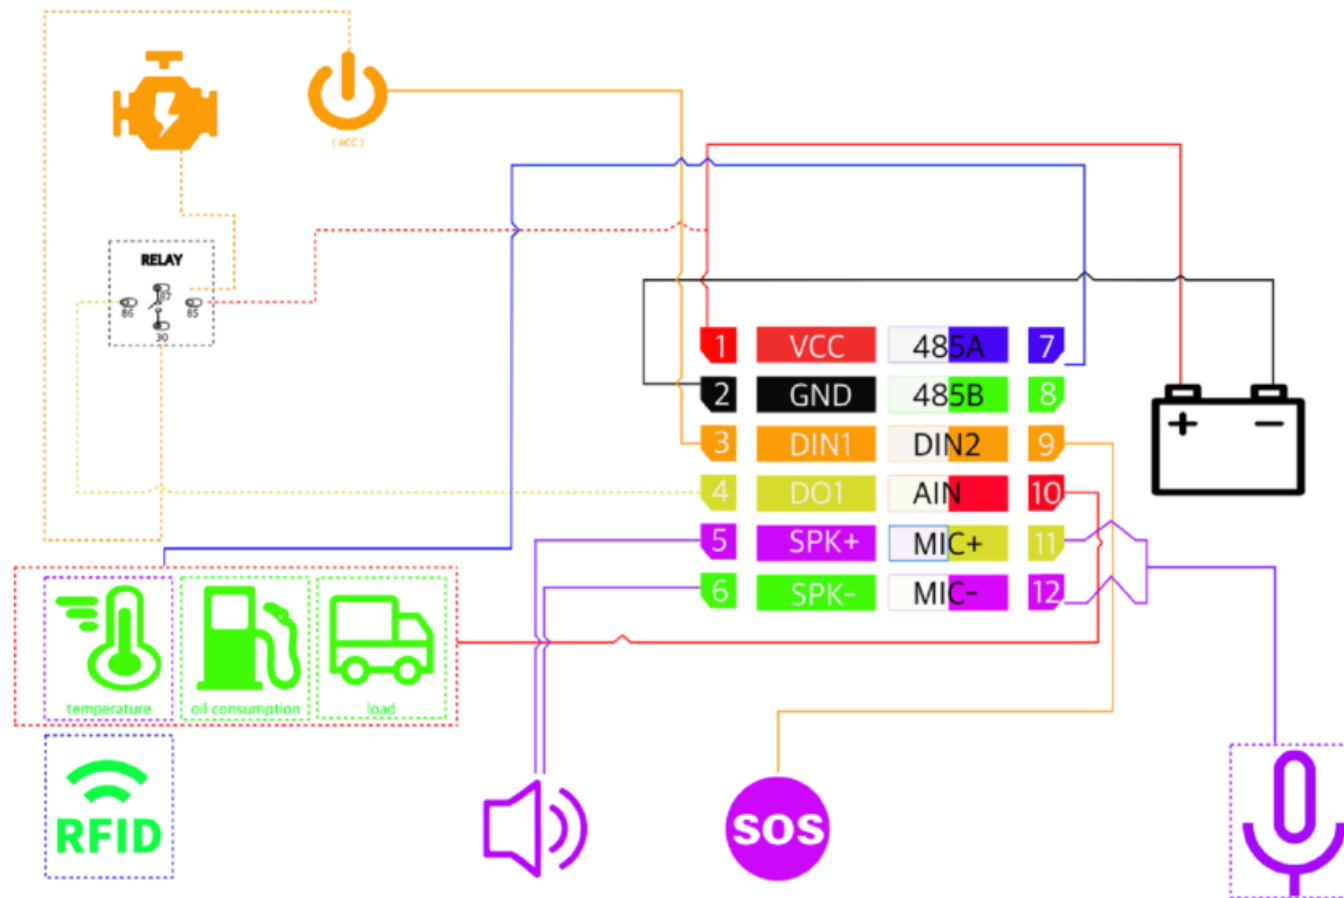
( ACC )

RELAY

86 87 85 30

| 1 | VCC | 485A | 7 |
|---|---|---|---|
| 2 | GND | 485B | 8 |
| 3 | DIN1 | DIN2 | 9 |
| 4 | DO1 | AIN | 10 |
| 5 | SPK+ | MIC+ | 11 |
| 6 | SPK- | MIC- | 12 |

+ −

temperature

oil consumption

load

RFID

SOS